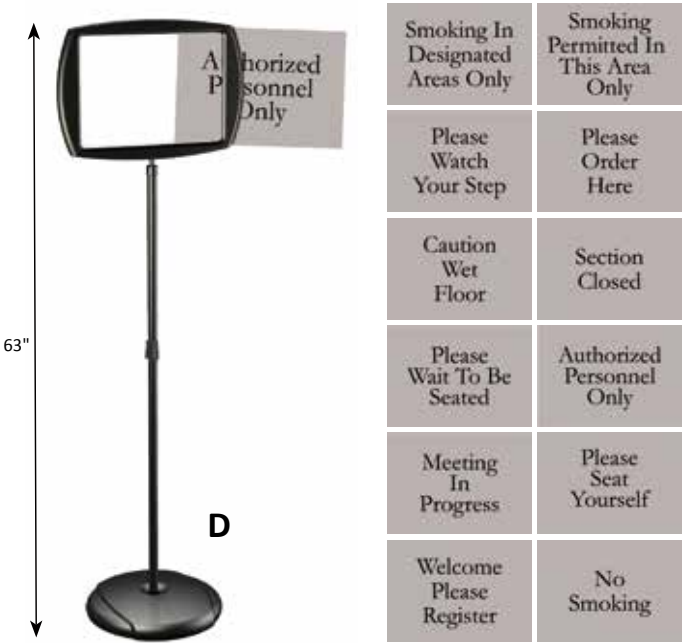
63"

A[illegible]horized P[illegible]sonnel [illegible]nly

D

| Smoking In Designated Areas Only | Smoking Permitted In This Area Only |
|---|---|
| Please Watch Your Step | Please Order Here |
| Caution Wet Floor | Section Closed |
| Please Wait To Be Seated | Authorized Personnel Only |
| Meeting In Progress | Please Seat Yourself |
| Welcome Please Register | No Smoking |